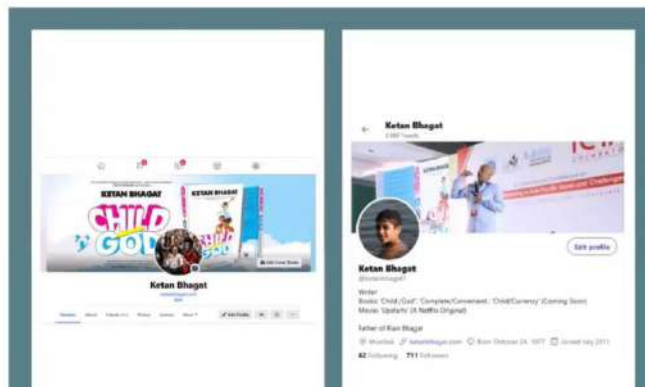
KETAN BHAGAT

KETAN BHAGAT

CHILD GOD

Edit Cover Photo

Ketan Bhagat

Edit Profile

Ketan Bhagat

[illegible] Tweets

Edit profile

Ketan Bhagat

@ketanbhagat

Writer

Books: 'Child\_God', Complete/Convenient, 'Child/Currency' (Coming Soon)

Movie: 'Upstarts' (A Netflix Original)

Father of Rian Bhagat

Mumbai ketanbhagat.com Born October 24, 1977 Joined July 2011

82 Following 711 Followers